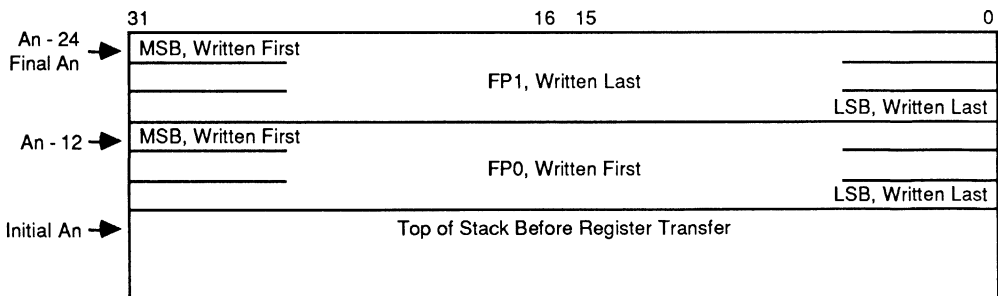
31 16 15 0

An - 24
Final An

MSB, Written First

FP1, Written Last

LSB, Written Last

An - 12

MSB, Written First

FP0, Written First

LSB, Written Last

Initial An

Top of Stack Before Register Transfer